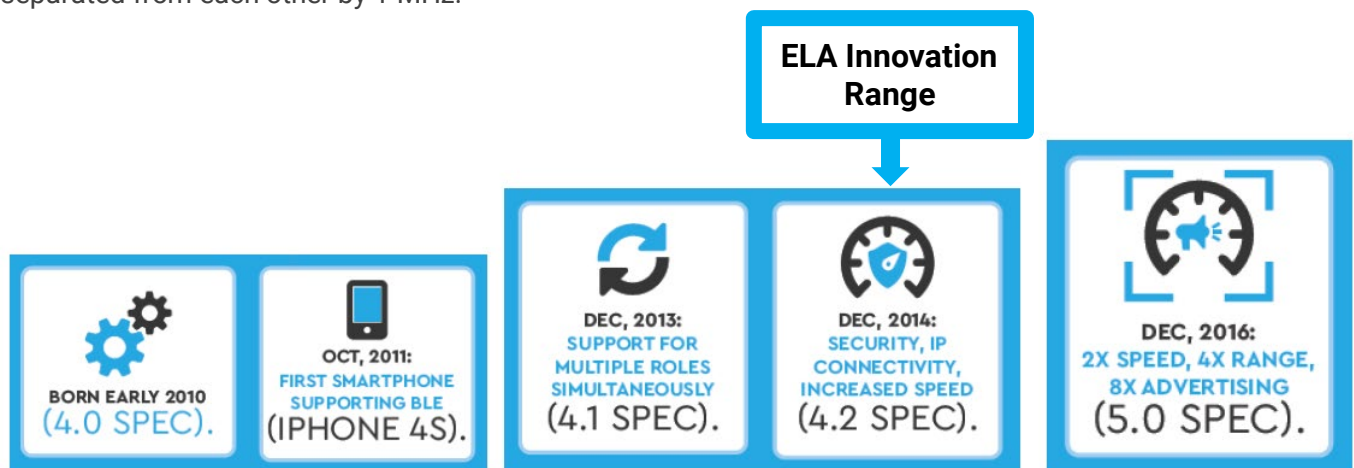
separated from each other by 1 MHz.

ELA Innovation Range

BORN EARLY 2010 (4.0 SPEC).

OCT, 2011: FIRST SMARTPHONE SUPPORTING BLE (IPHONE 4S).

DEC, 2013: SUPPORT FOR MULTIPLE ROLES SIMULTANEOUSLY (4.1 SPEC).

DEC, 2014: SECURITY, IP CONNECTIVITY, INCREASED SPEED (4.2 SPEC).

DEC, 2016: 2X SPEED, 4X RANGE, 8X ADVERTISING (5.0 SPEC).